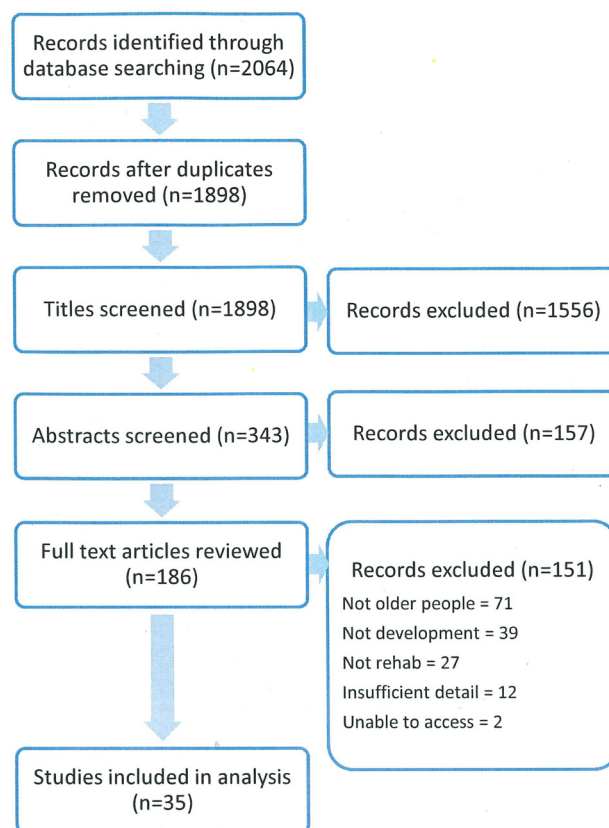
Records identified through database searching (n=2064)

Records after duplicates removed (n=1898)

Titles screened (n=1898)

Records excluded (n=1556)

Abstracts screened (n=343)

Records excluded (n=157)

Full text articles reviewed (n=186)

Records excluded (n=151)
Not older people = 71
Not development = 39
Not rehab = 27
Insufficient detail = 12
Unable to access = 2

Studies included in analysis (n=35)